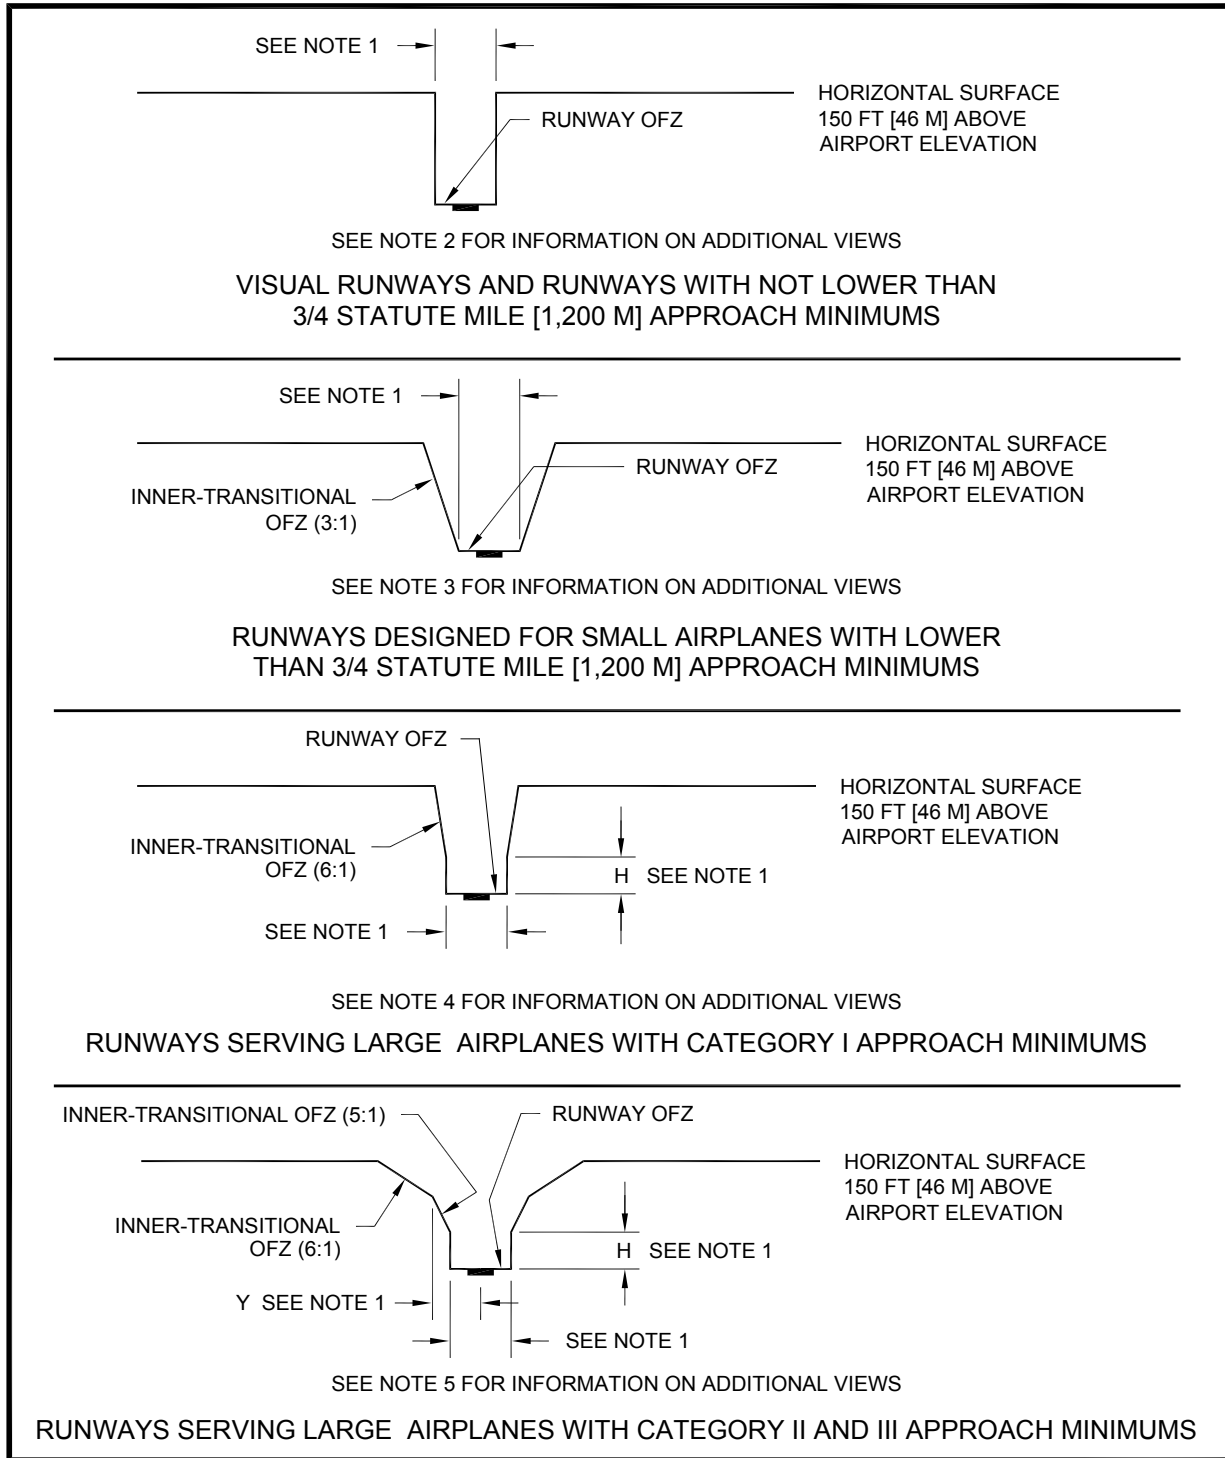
SEE NOTE 1

RUNWAY OFZ

HORIZONTAL SURFACE 150 FT [46 M] ABOVE AIRPORT ELEVATION

SEE NOTE 2 FOR INFORMATION ON ADDITIONAL VIEWS

VISUAL RUNWAYS AND RUNWAYS WITH NOT LOWER THAN 3/4 STATUTE MILE [1,200 M] APPROACH MINIMUMS

SEE NOTE 1

INNER-TRANSITIONAL OFZ (3:1)

RUNWAY OFZ

HORIZONTAL SURFACE 150 FT [46 M] ABOVE AIRPORT ELEVATION

SEE NOTE 3 FOR INFORMATION ON ADDITIONAL VIEWS

RUNWAYS DESIGNED FOR SMALL AIRPLANES WITH LOWER THAN 3/4 STATUTE MILE [1,200 M] APPROACH MINIMUMS

RUNWAY OFZ

INNER-TRANSITIONAL OFZ (6:1)

HORIZONTAL SURFACE 150 FT [46 M] ABOVE AIRPORT ELEVATION

H SEE NOTE 1

SEE NOTE 1

SEE NOTE 4 FOR INFORMATION ON ADDITIONAL VIEWS

RUNWAYS SERVING LARGE AIRPLANES WITH CATEGORY I APPROACH MINIMUMS

INNER-TRANSITIONAL OFZ (5:1)

RUNWAY OFZ

HORIZONTAL SURFACE 150 FT [46 M] ABOVE AIRPORT ELEVATION

INNER-TRANSITIONAL OFZ (6:1)

H SEE NOTE 1

Y SEE NOTE 1

SEE NOTE 1

SEE NOTE 5 FOR INFORMATION ON ADDITIONAL VIEWS

RUNWAYS SERVING LARGE AIRPLANES WITH CATEGORY II AND III APPROACH MINIMUMS